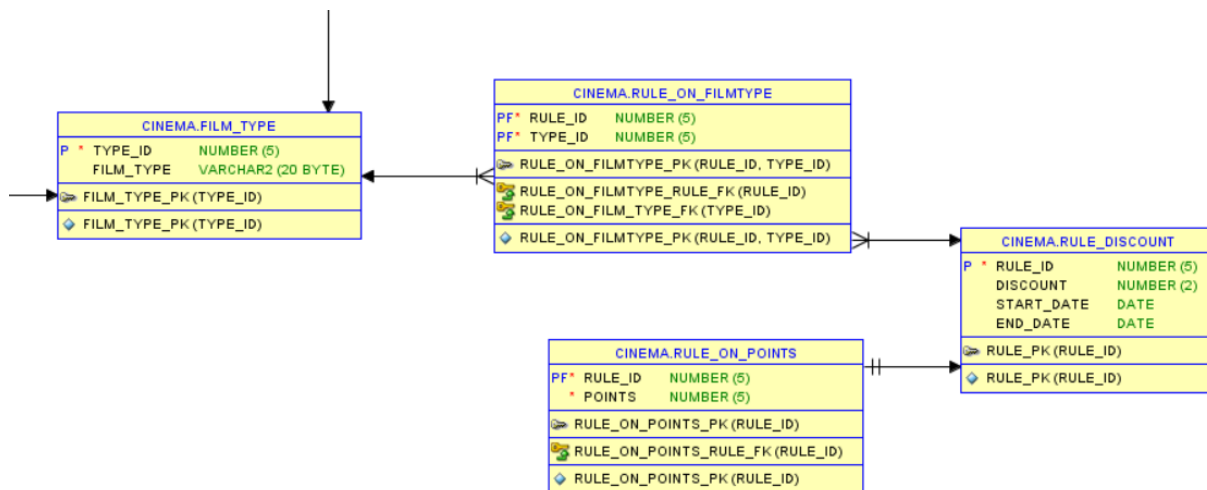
CINEMA.FILM_TYPE

P * TYPE_ID NUMBER (5)
FILM_TYPE VARCHAR2 (20 BYTE)

FILM_TYPE_PK (TYPE_ID)

FILM_TYPE_PK (TYPE_ID)

CINEMA.RULE_ON_FILMTYPE

PF* RULE_ID NUMBER (5)
PF* TYPE_ID NUMBER (5)

RULE_ON_FILMTYPE_PK (RULE_ID, TYPE_ID)

RULE_ON_FILMTYPE_RULE_FK (RULE_ID)
RULE_ON_FILM_TYPE_FK (TYPE_ID)

RULE_ON_FILMTYPE_PK (RULE_ID, TYPE_ID)

CINEMA.RULE_DISCOUNT

P * RULE_ID NUMBER (5)
DISCOUNT NUMBER (2)
START_DATE DATE
END_DATE DATE

RULE_PK (RULE_ID)

RULE_PK (RULE_ID)

CINEMA.RULE_ON_POINTS

PF* RULE_ID NUMBER (5)
* POINTS NUMBER (5)

RULE_ON_POINTS_PK (RULE_ID)

RULE_ON_POINTS_RULE_FK (RULE_ID)

RULE_ON_POINTS_PK (RULE_ID)